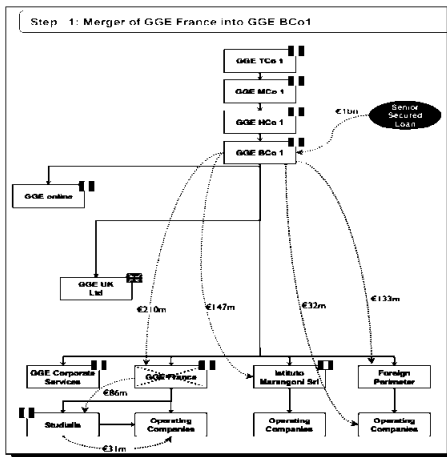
Step 1: Merger of GGE France into GGE BCo1

GGE TCo 1

GGE MCo 1

GGE HCo 1

GGE BCo 1

€10m

Senior Secured Loan

GGE online

GGE UK Ltd

€210m

€147m

€32m

€133m

GGE Corporate Services

GGE France

Istituto Marangoni Srl

Foreign Perimeter

€86m

Studialis

Operating Companies

Operating Companies

Operating Companies

€31m